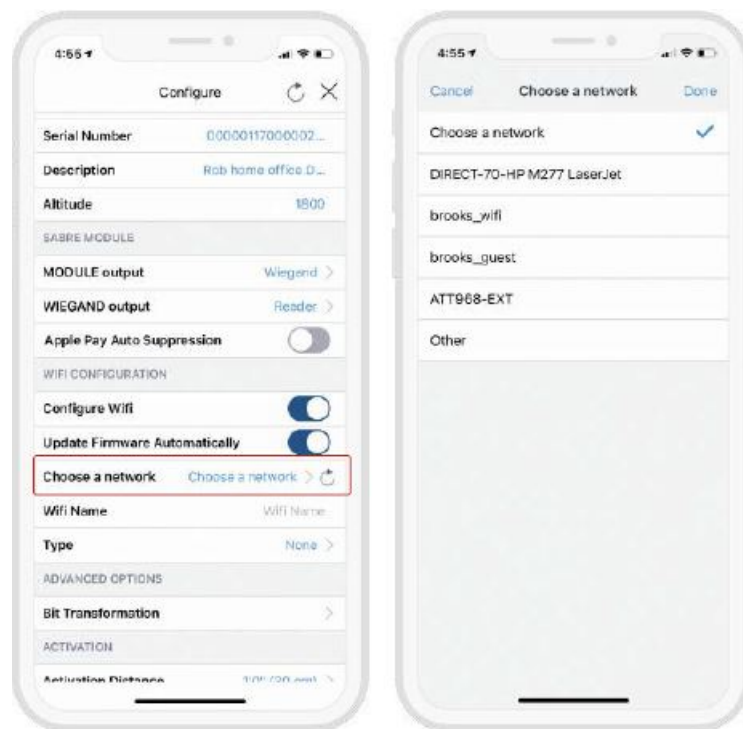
4:55

Configure

Serial Number 00000117000002...

Description Rob home office D...

Altitude 1800

SABRE MODULE

MODULE output Wiegand >

WIEGAND output Reader >

Apple Pay Auto Suppression

WIFI CONFIGURATION

Configure Wifi

Update Firmware Automatically

Choose a network Choose a network >

Wifi Name Wifi Name

Type None >

ADVANCED OPTIONS

Bit Transformation >

ACTIVATION

Activation Distance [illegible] >

4:55

Cancel Choose a network Done

Choose a network

DIRECT-70-HP M277 LaserJet

brooks_wifi

brooks_guest

ATT968-EXT

Other